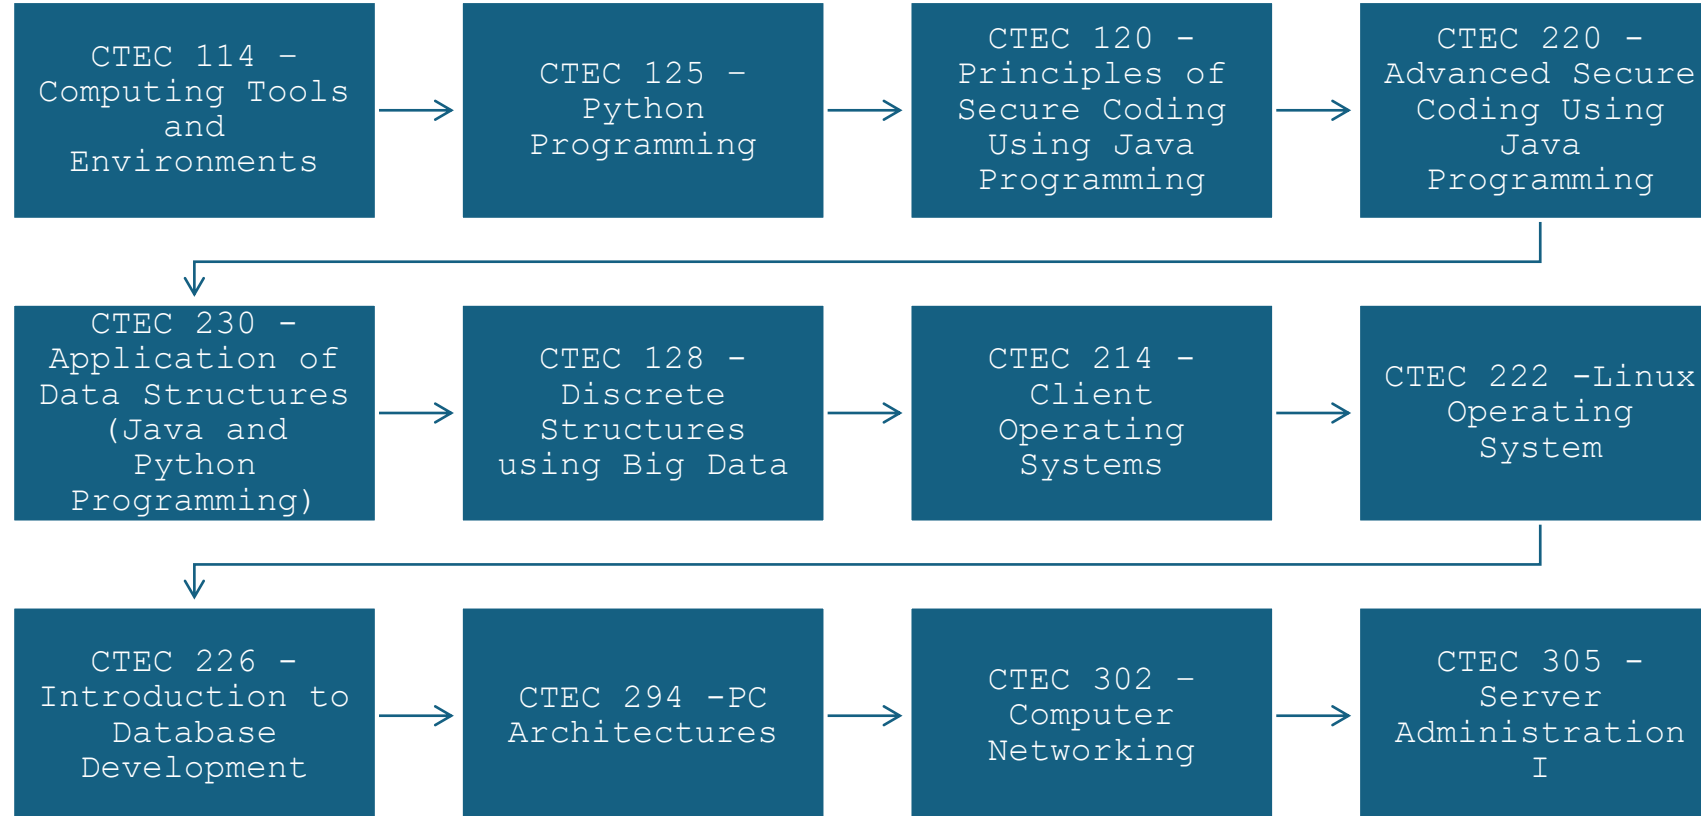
CTEC 114 – Computing Tools and Environments

CTEC 125 – Python Programming

CTEC 120 – Principles of Secure Coding Using Java Programming

CTEC 220 – Advanced Secure Coding Using Java Programming

CTEC 230 – Application of Data Structures (Java and Python Programming)

CTEC 128 – Discrete Structures using Big Data

CTEC 214 – Client Operating Systems

CTEC 222 –Linux Operating System

CTEC 226 – Introduction to Database Development

CTEC 294 –PC Architectures

CTEC 302 – Computer Networking

CTEC 305 – Server Administration I